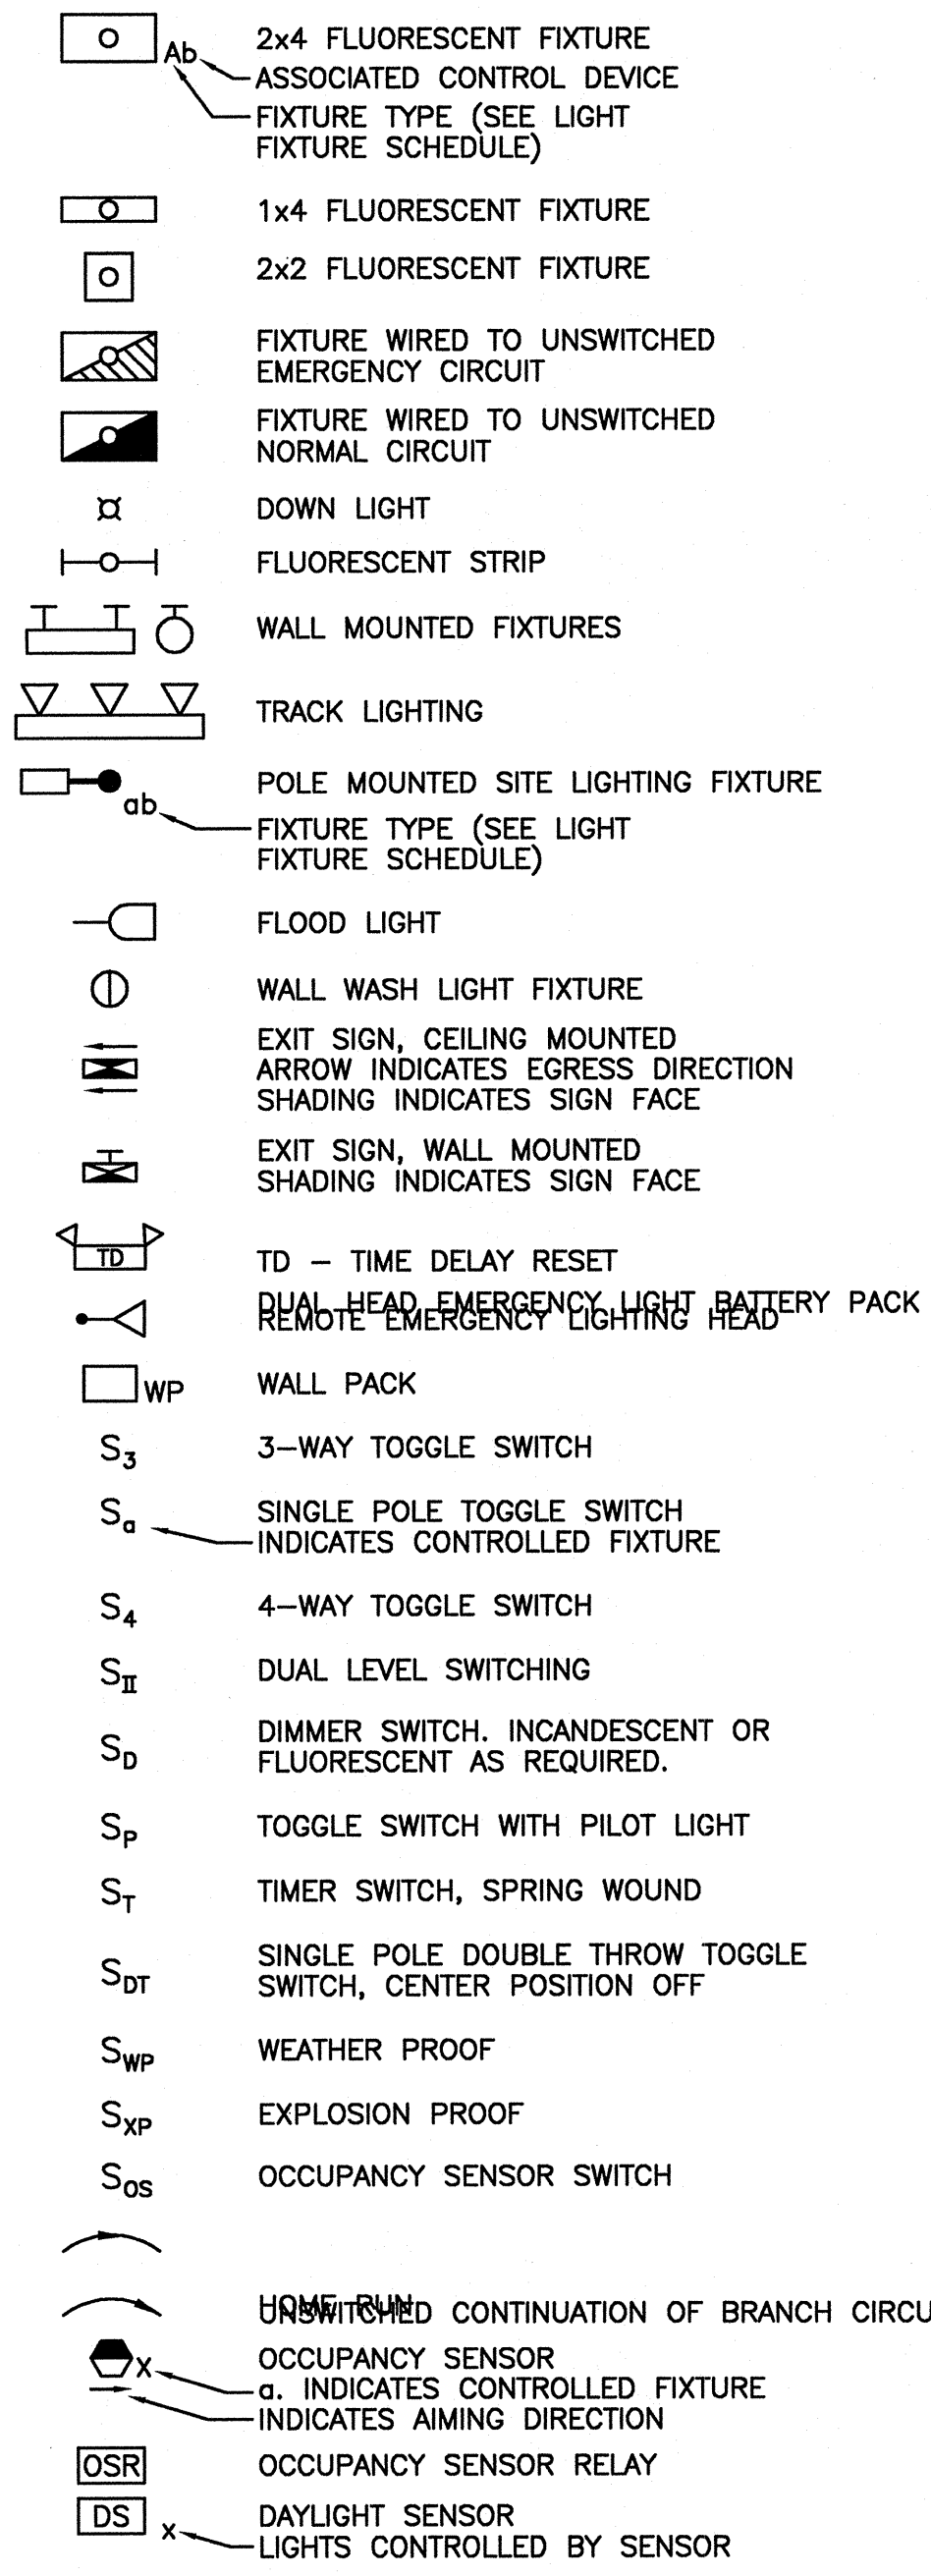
O Ab 2x4 FLUORESCENT FIXTURE
ASSOCIATED CONTROL DEVICE
FIXTURE TYPE (SEE LIGHT FIXTURE SCHEDULE)

1x4 FLUORESCENT FIXTURE

2x2 FLUORESCENT FIXTURE

FIXTURE WIRED TO UNSWITCHED EMERGENCY CIRCUIT

FIXTURE WIRED TO UNSWITCHED NORMAL CIRCUIT

DOWN LIGHT

FLUORESCENT STRIP

WALL MOUNTED FIXTURES

TRACK LIGHTING

POLE MOUNTED SITE LIGHTING FIXTURE
ab FIXTURE TYPE (SEE LIGHT FIXTURE SCHEDULE)

FLOOD LIGHT

WALL WASH LIGHT FIXTURE

EXIT SIGN, CEILING MOUNTED ARROW INDICATES EGRESS DIRECTION SHADING INDICATES SIGN FACE

EXIT SIGN, WALL MOUNTED SHADING INDICATES SIGN FACE

TD TD – TIME DELAY RESET

DUAL HEAD EMERGENCY LIGHT BATTERY PACK
REMOTE EMERGENCY LIGHTING HEAD

WP WALL PACK

$S_3$ 3–WAY TOGGLE SWITCH

$S_a$ SINGLE POLE TOGGLE SWITCH
INDICATES CONTROLLED FIXTURE

$S_4$ 4–WAY TOGGLE SWITCH

$S_{II}$ DUAL LEVEL SWITCHING

$S_D$ DIMMER SWITCH. INCANDESCENT OR FLUORESCENT AS REQUIRED.

$S_P$ TOGGLE SWITCH WITH PILOT LIGHT

$S_T$ TIMER SWITCH, SPRING WOUND

$S_{DT}$ SINGLE POLE DOUBLE THROW TOGGLE SWITCH, CENTER POSITION OFF

$S_{WP}$ WEATHER PROOF

$S_{XP}$ EXPLOSION PROOF

$S_{OS}$ OCCUPANCY SENSOR SWITCH

HOME RUN
UNSWITCHED CONTINUATION OF BRANCH CIRCU

X OCCUPANCY SENSOR
a. INDICATES CONTROLLED FIXTURE
INDICATES AIMING DIRECTION

OSR OCCUPANCY SENSOR RELAY

DS x DAYLIGHT SENSOR
LIGHTS CONTROLLED BY SENSOR